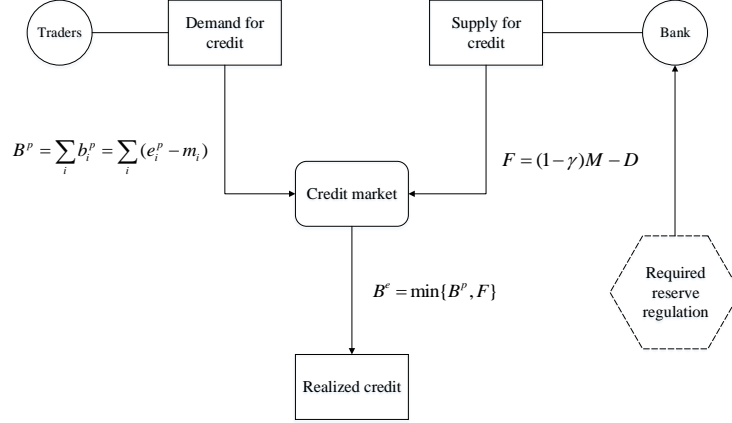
Traders

Demand for credit

Supply for credit

Bank

$B^p = \sum_i b_i^p = \sum_i (e_i^p - m_i)$

$F = (1-\gamma)M - D$

Credit market

$B^e = \min\{B^p, F\}$

Required reserve regulation

Realized credit